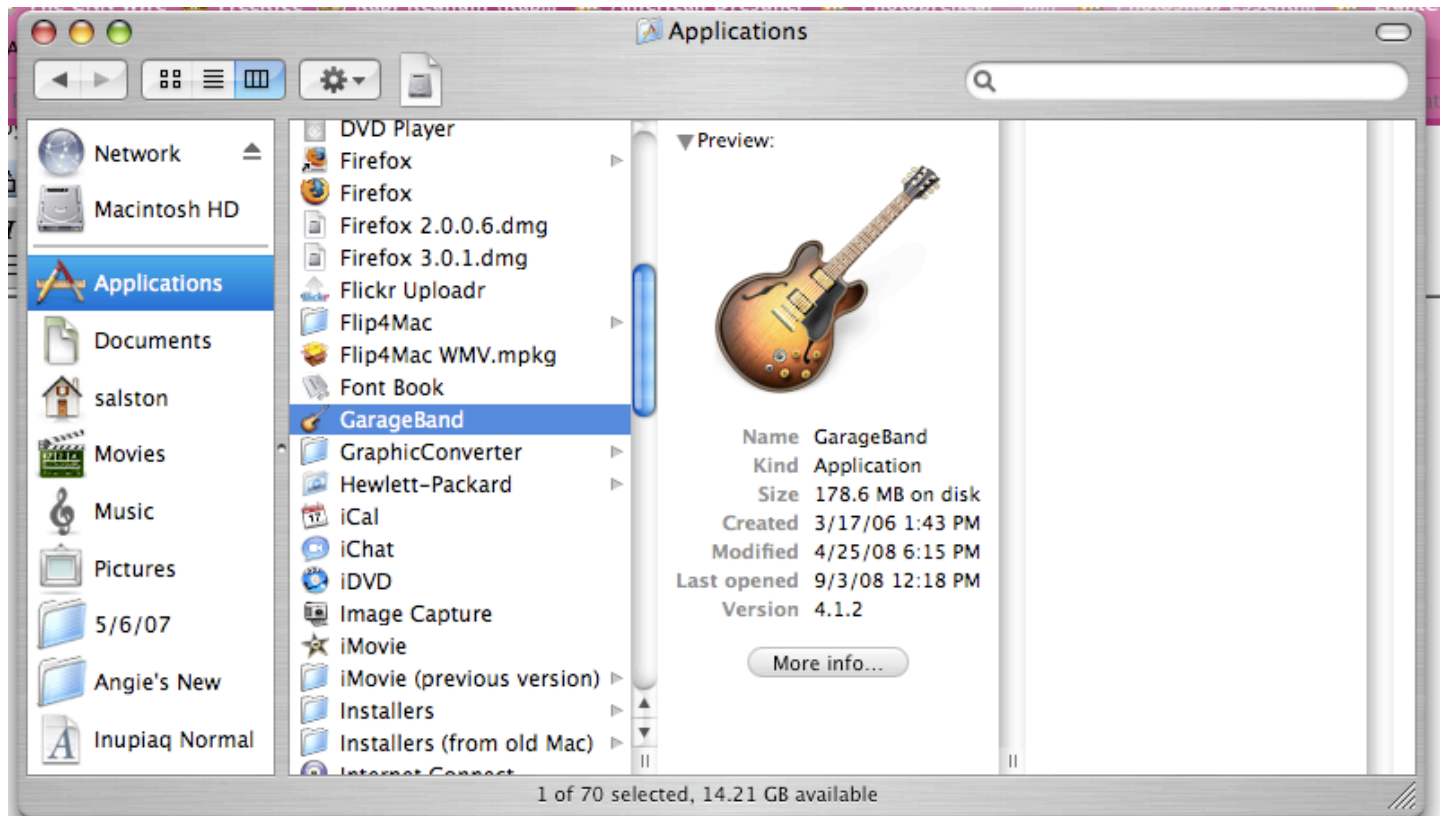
Applications

Network
Macintosh HD
Applications
Documents
salston
Movies
Music
Pictures
5/6/07
Angie's New
Inupiaq Normal

DVD Player
Firefox
Firefox
Firefox 2.0.0.6.dmg
Firefox 3.0.1.dmg
Flickr Uploadr
Flip4Mac
Flip4Mac WMV.mpkg
Font Book
GarageBand
GraphicConverter
Hewlett-Packard
iCal
iChat
iDVD
Image Capture
iMovie
iMovie (previous version)
Installers
Installers (from old Mac)
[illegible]

Preview:

| | |
|---|---|
| Name | GarageBand |
| Kind | Application |
| Size | 178.6 MB on disk |
| Created | 3/17/06 1:43 PM |
| Modified | 4/25/08 6:15 PM |
| Last opened | 9/3/08 12:18 PM |
| Version | 4.1.2 |

More info...

1 of 70 selected, 14.21 GB available